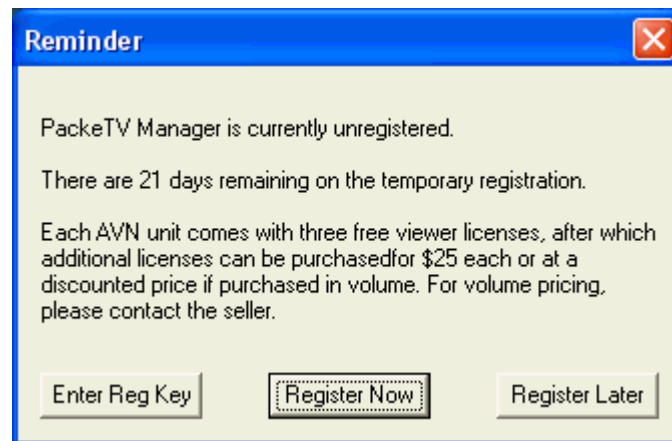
Reminder

PackeTV Manager is currently unregistered.

There are 21 days remaining on the temporary registration.

Each AVN unit comes with three free viewer licenses, after which additional licenses can be purchasedfor $25 each or at a discounted price if purchased in volume. For volume pricing, please contact the seller.

Enter Reg Key

Register Now

Register Later